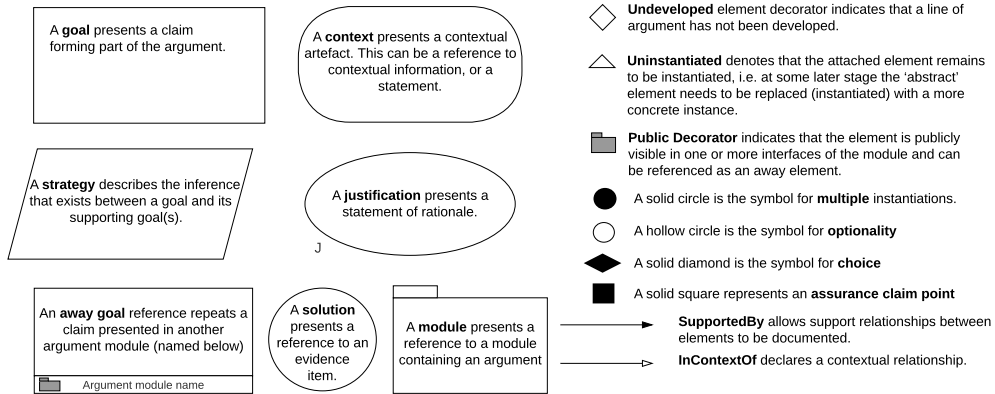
A **goal** presents a claim forming part of the argument.

A **context** presents a contextual artefact. This can be a reference to contextual information, or a statement.

**Undeveloped** element decorator indicates that a line of argument has not been developed.

**Uninstantiated** denotes that the attached element remains to be instantiated, i.e. at some later stage the 'abstract' element needs to be replaced (instantiated) with a more concrete instance.

**Public Decorator** indicates that the element is publicly visible in one or more interfaces of the module and can be referenced as an away element.

A **strategy** describes the inference that exists between a goal and its supporting goal(s).

A **justification** presents a statement of rationale.

J

A solid circle is the symbol for **multiple** instantiations.

A hollow circle is the symbol for **optionality**

A solid diamond is the symbol for **choice**

A solid square represents an **assurance claim point**

An **away goal** reference repeats a claim presented in another argument module (named below)

Argument module name

A **solution** presents a reference to an evidence item.

A **module** presents a reference to a module containing an argument

**SupportedBy** allows support relationships between elements to be documented.

**InContextOf** declares a contextual relationship.